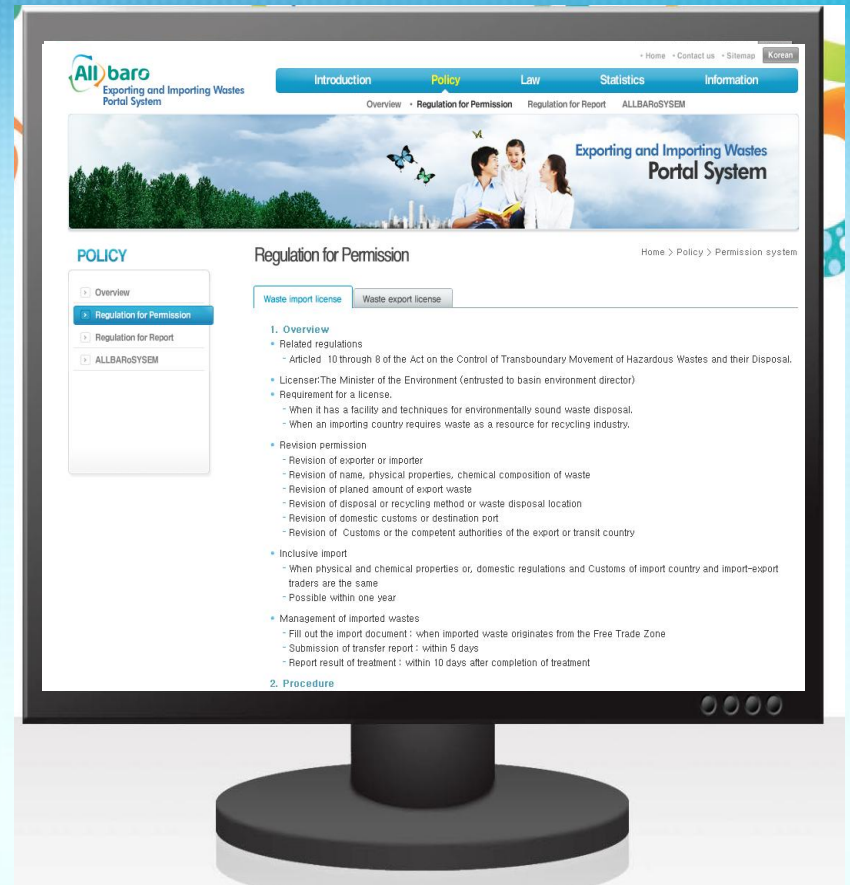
Allbaro
Exporting and Importing Wastes Portal System

· Home · Contact us · Sitemap Korean

Introduction Policy Law Statistics Information

Overview · Regulation for Permission Regulation for Report ALLBARoSYSEM

Exporting and Importing Wastes
Portal System

POLICY

Overview
Regulation for Permission
Regulation for Report
ALLBARoSYSEM

Regulation for Permission

Home > Policy > Permission system

Waste import license Waste export license

1. Overview

• Related regulations
- Articled 10 through 8 of the Act on the Control of Transboundary Movement of Hazardous Wastes and their Disposal.

• Licenser:The Minister of the Environment (entrusted to basin environment director)

• Requirement for a license.
- When it has a facility and techniques for environmentally sound waste disposal.
- When an importing country requires waste as a resource for recycling industry.

• Revision permission
- Revision of exporter or importer
- Revision of name, physical properties, chemical composition of waste
- Revision of planed amount of export waste
- Revision of disposal or recycling method or waste disposal location
- Revision of domestic customs or destination port
- Revision of Customs or the competent authorities of the export or transit country

• Inclusive import
- When physical and chemical properties or, domestic regulations and Customs of import country and import-export traders are the same
- Possible within one year

• Management of imported wastes
- Fill out the import document : when imported waste originates from the Free Trade Zone
- Submission of transfer report : within 5 days
- Report result of treatment : within 10 days after completion of treatment

2. Procedure